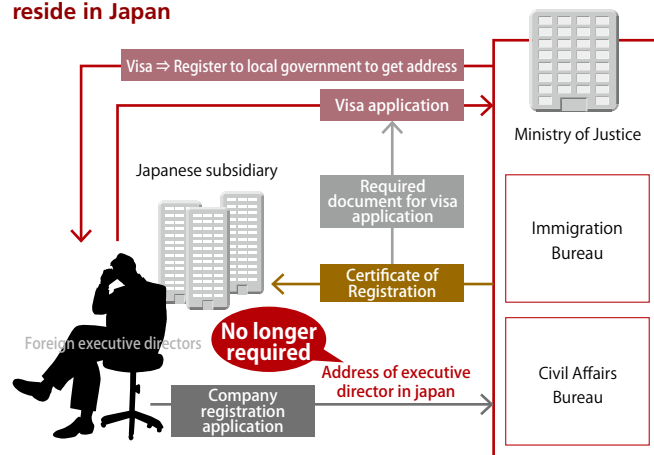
reside in Japan

Visa ⇒ Register to local government to get address

Visa application

Ministry of Justice

Japanese subsidiary

Required document for visa application

Immigration Bureau

Certificate of Registration

Foreign executive directors

No longer required

Address of executive director in japan

Civil Affairs Bureau

Company registration application